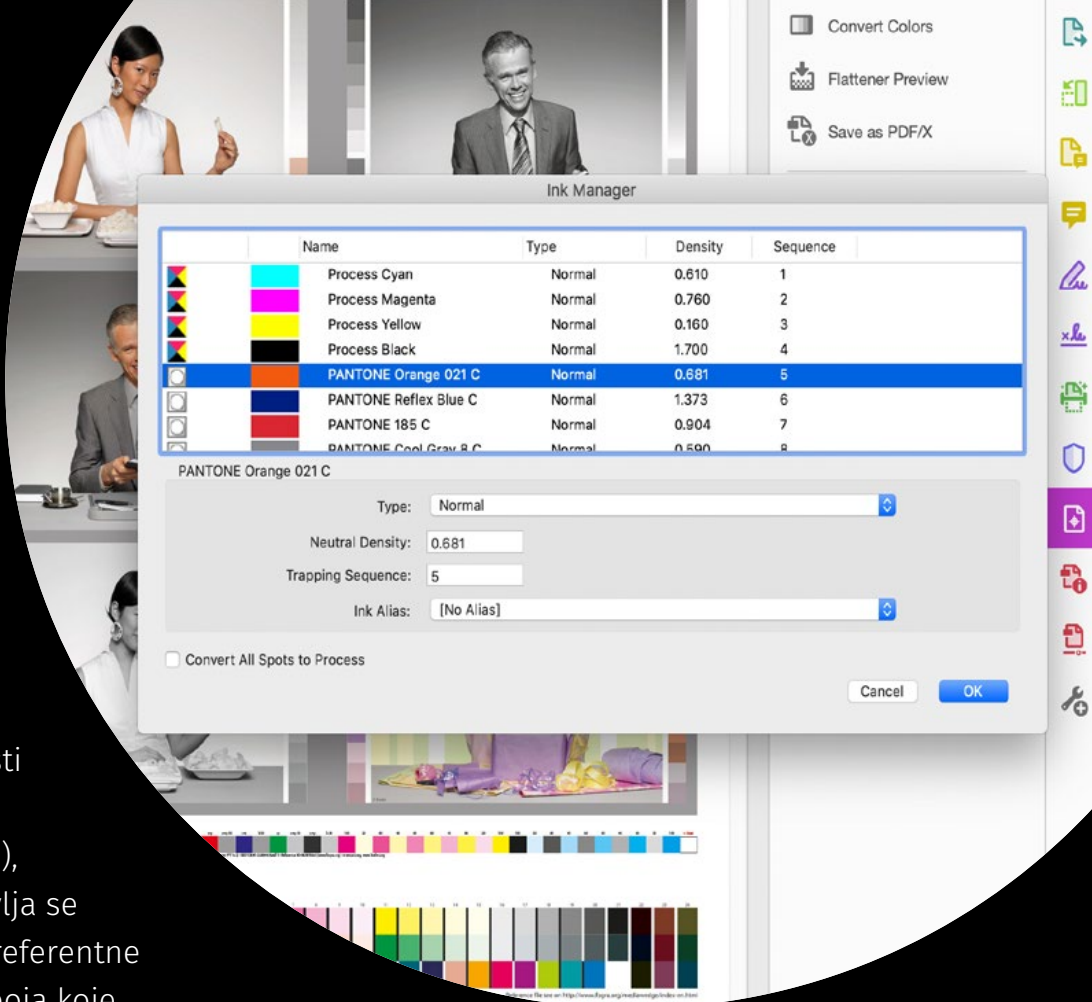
Convert Colors
Flattener Preview
Save as PDF/X

Ink Manager

| | | Name | Type | Density | Sequence |
|---|---|---|---|---|---|
| | | Process Cyan | Normal | 0.610 | 1 |
| | | Process Magenta | Normal | 0.760 | 2 |
| | | Process Yellow | Normal | 0.160 | 3 |
| | | Process Black | Normal | 1.700 | 4 |
| | | PANTONE Orange 021 C | Normal | 0.681 | 5 |
| | | PANTONE Reflex Blue C | Normal | 1.373 | 6 |
| | | PANTONE 185 C | Normal | 0.904 | 7 |
| | | PANTONE Cool Gray 8 C | Normal | 0.590 | 8 |

PANTONE Orange 021 C
Type: Normal
Neutral Density: 0.681
Trapping Sequence: 5
Ink Alias: [No Alias]
Convert All Spots to Process
Cancel
OK

sti
),
rlja se
referentne
boja koje